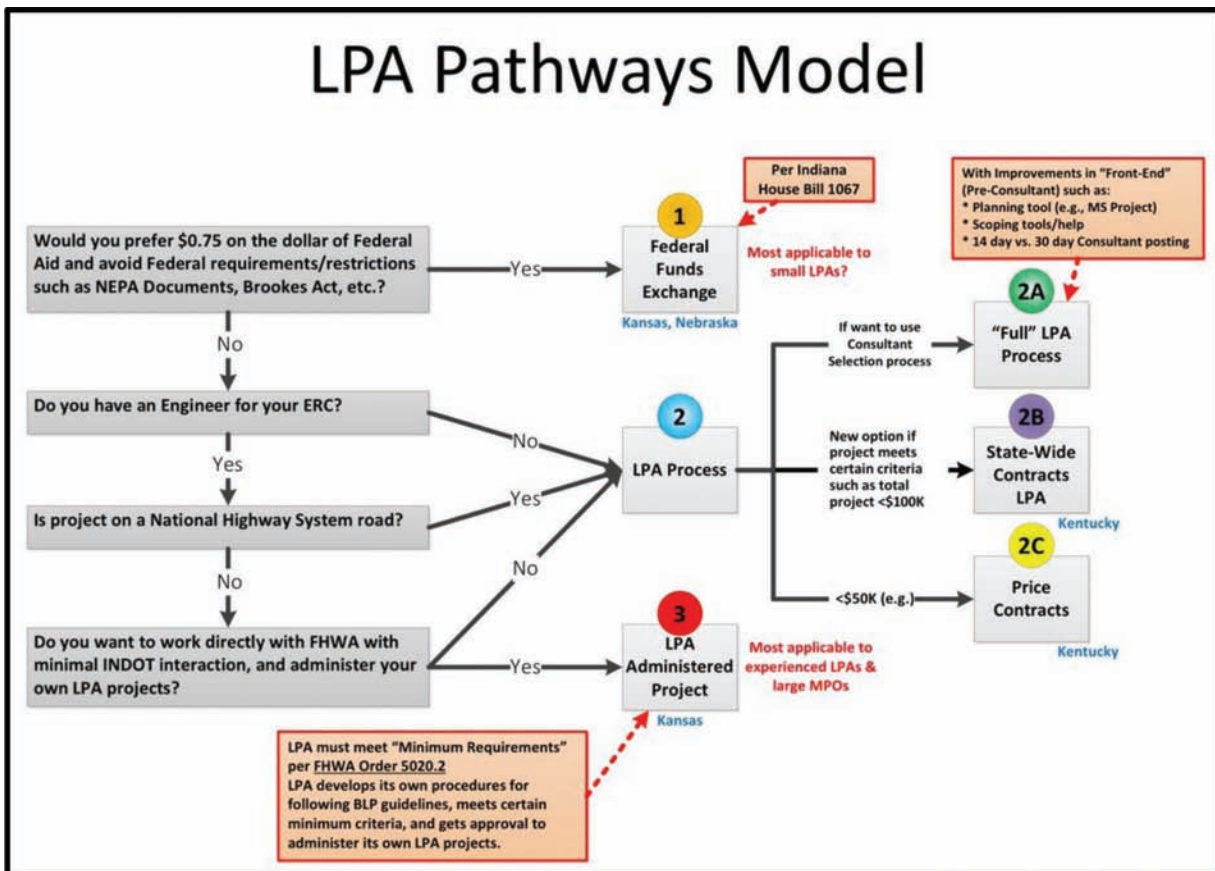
LPA Pathways Model

Per Indiana House Bill 1067

With Improvements in "Front-End" (Pre-Consultant) such as:
* Planning tool (e.g., MS Project)
* Scoping tools/help
* 14 day vs. 30 day Consultant posting

Would you prefer $0.75 on the dollar of Federal Aid and avoid Federal requirements/restrictions such as NEPA Documents, Brookes Act, etc.?

Yes

1
Federal Funds Exchange

Most applicable to small LPAs?

Kansas, Nebraska

No

2A
"Full" LPA Process

If want to use Consultant Selection process

Do you have an Engineer for your ERC?

No

2
LPA Process

Yes

2B
State-Wide Contracts LPA

New option if project meets certain criteria such as total project <$100K

Is project on a National Highway System road?

Yes

Kentucky

No

No

2C
Price Contracts

<$50K (e.g.)

Kentucky

Do you want to work directly with FHWA with minimal INDOT interaction, and administer your own LPA projects?

Yes

3
LPA Administered Project

Most applicable to experienced LPAs & large MPOs

Kansas

LPA must meet "Minimum Requirements" per FHWA Order 5020.2
LPA develops its own procedures for following BLP guidelines, meets certain minimum criteria, and gets approval to administer its own LPA projects.